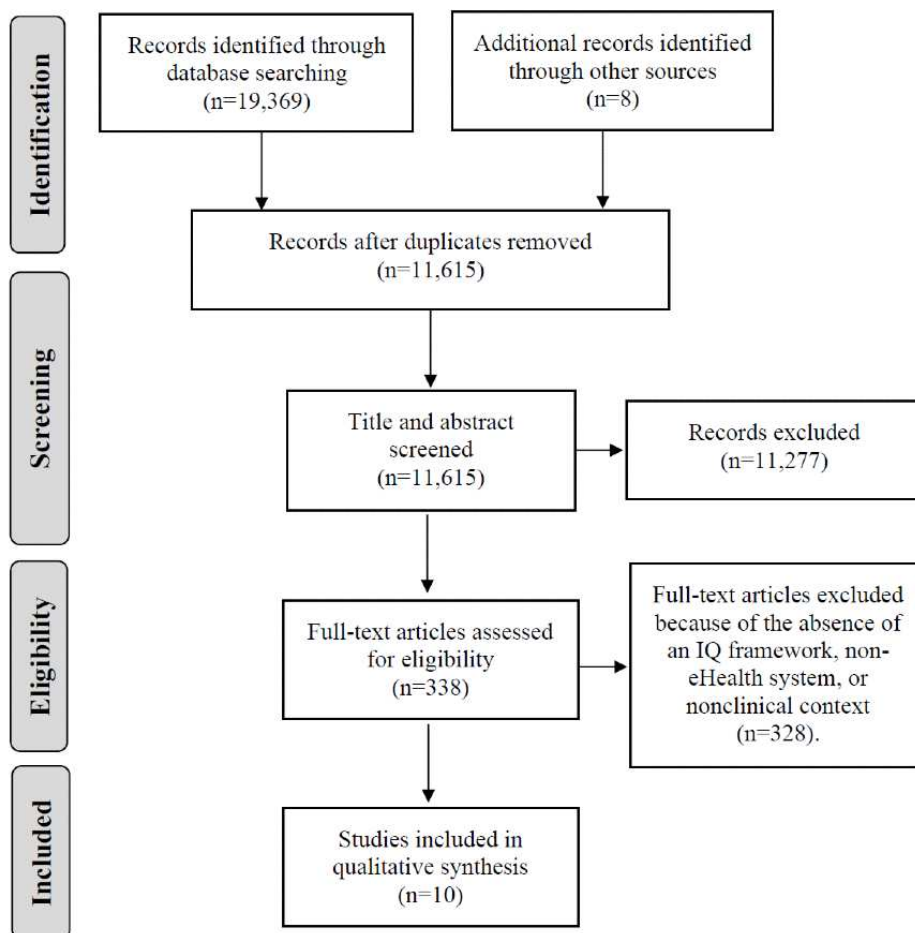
Identification

Records identified through database searching (n=19,369)

Additional records identified through other sources (n=8)

Records after duplicates removed (n=11,615)

Screening

Title and abstract screened (n=11,615)

Records excluded (n=11,277)

Eligibility

Full-text articles assessed for eligibility (n=338)

Full-text articles excluded because of the absence of an IQ framework, non-eHealth system, or nonclinical context (n=328).

Included

Studies included in qualitative synthesis (n=10)